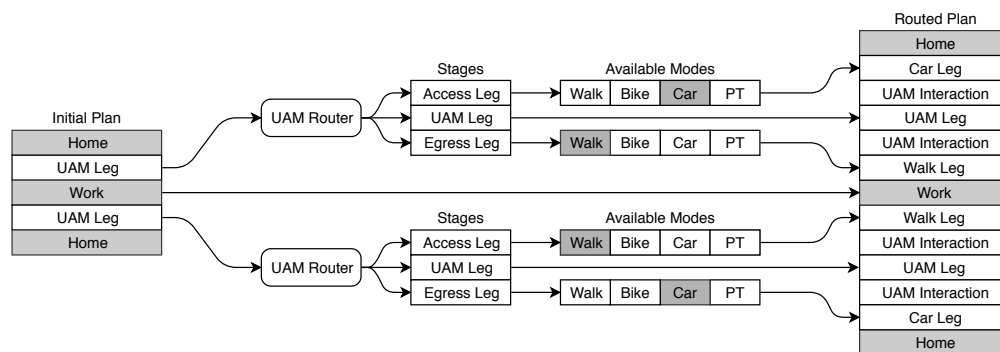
Initial Plan

| Home |
|---|
| UAM Leg |
| Work |
| UAM Leg |
| Home |

UAM Router

Stages

| Access Leg |
|---|
| UAM Leg |
| Egress Leg |

Available Modes

| Walk | Bike | Car | PT |
|---|---|---|---|

| Walk | Bike | Car | PT |
|---|---|---|---|

UAM Router

Stages

| Access Leg |
|---|
| UAM Leg |
| Egress Leg |

Available Modes

| Walk | Bike | Car | PT |
|---|---|---|---|

| Walk | Bike | Car | PT |
|---|---|---|---|

Routed Plan

| Home |
|---|
| Car Leg |
| UAM Interaction |
| UAM Leg |
| UAM Interaction |
| Walk Leg |
| Work |
| Walk Leg |
| UAM Interaction |
| UAM Leg |
| UAM Interaction |
| Car Leg |
| Home |